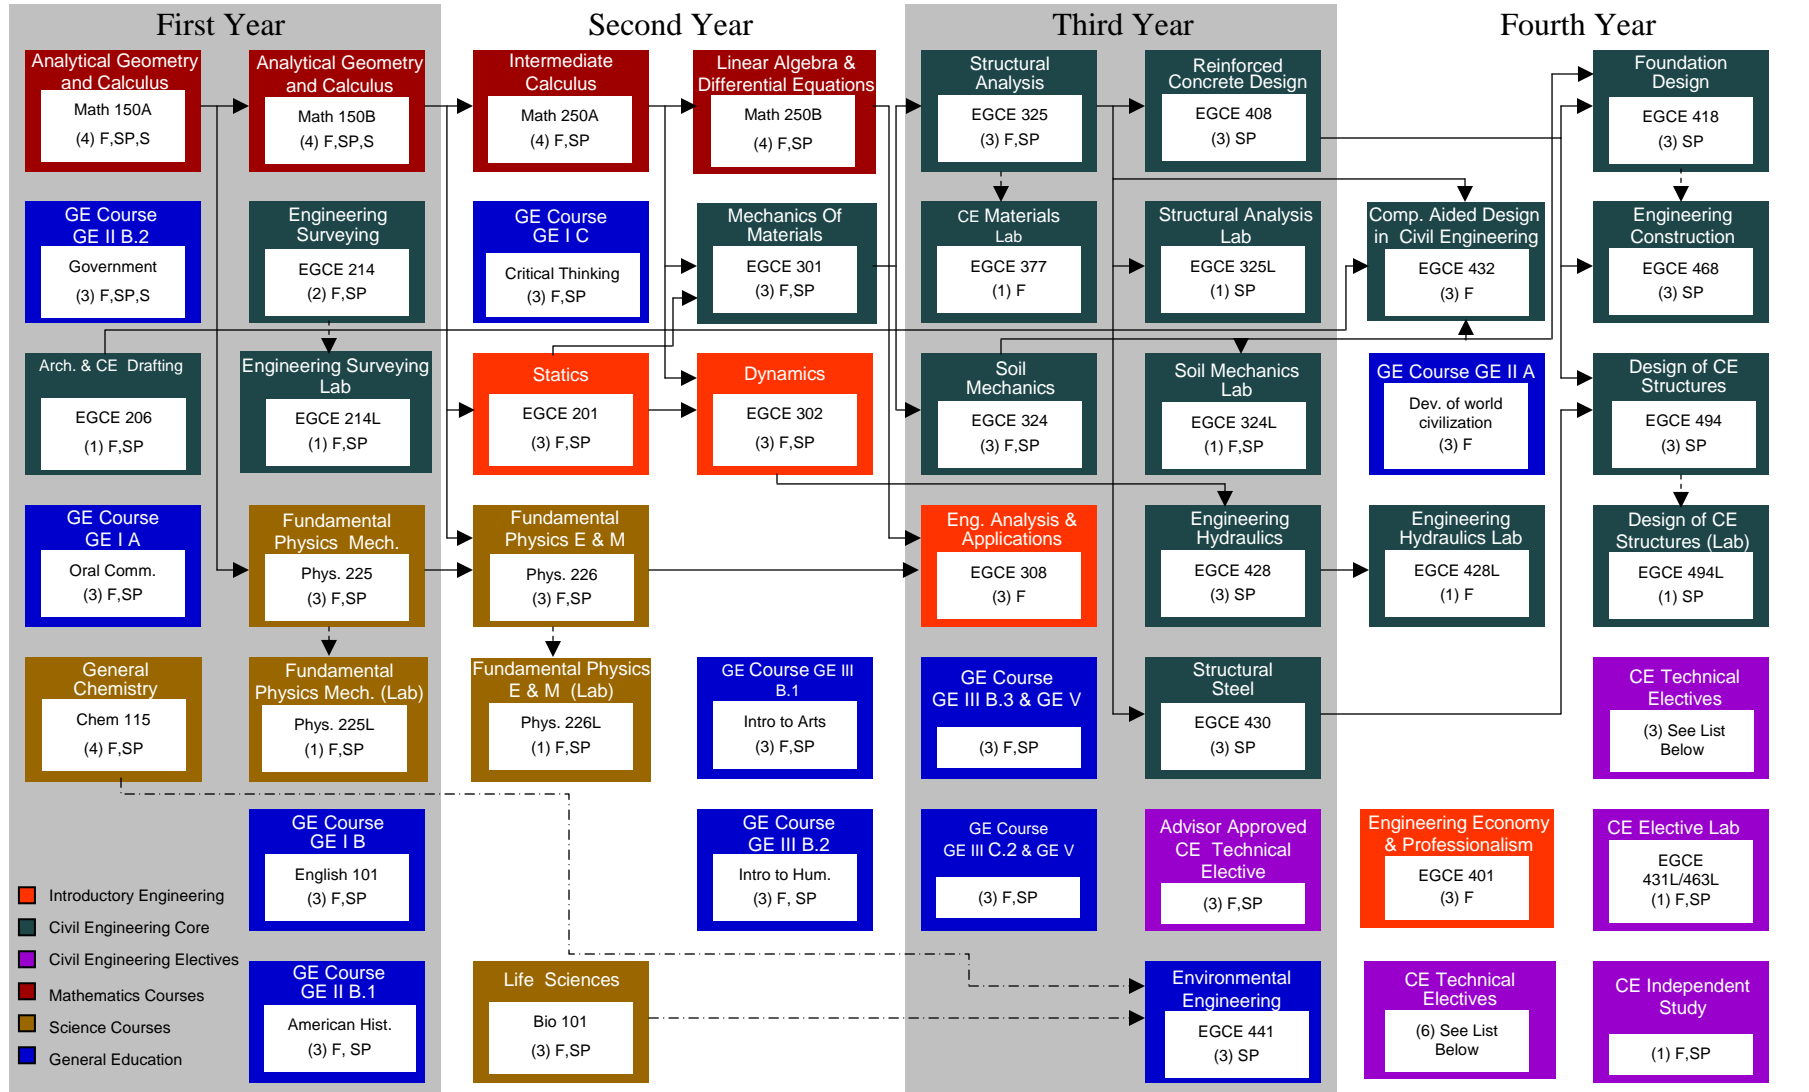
First Year

Analytical Geometry and Calculus
Math 150A
(4) F,SP,S

GE Course GE II B.2
Government
(3) F,SP,S

Arch. & CE Drafting
EGCE 206
(1) F,SP

GE Course GE I A
Oral Comm.
(3) F,SP

General Chemistry
Chem 115
(4) F,SP

Analytical Geometry and Calculus
Math 150B
(4) F,SP,S

Engineering Surveying
EGCE 214
(2) F,SP

Engineering Surveying Lab
EGCE 214L
(1) F,SP

Fundamental Physics Mech.
Phys. 225
(3) F,SP

Fundamental Physics Mech. (Lab)
Phys. 225L
(1) F,SP

GE Course GE I B
English 101
(3) F,SP

GE Course GE II B.1
American Hist.
(3) F, SP

Introductory Engineering
Civil Engineering Core
Civil Engineering Electives
Mathematics Courses
Science Courses
General Education

Second Year

Intermediate Calculus
Math 250A
(4) F,SP

GE Course GE I C
Critical Thinking
(3) F,SP

Statics
EGCE 201
(3) F,SP

Fundamental Physics E & M
Phys. 226
(3) F,SP

Fundamental Physics E & M (Lab)
Phys. 226L
(1) F,SP

Life Sciences
Bio 101
(3) F,SP

Linear Algebra & Differential Equations
Math 250B
(4) F,SP

Mechanics Of Materials
EGCE 301
(3) F,SP

Dynamics
EGCE 302
(3) F,SP

GE Course GE III B.1
Intro to Arts
(3) F,SP

GE Course GE III B.2
Intro to Hum.
(3) F, SP

Third Year

Structural Analysis
EGCE 325
(3) F,SP

CE Materials Lab
EGCE 377
(1) F

Soil Mechanics
EGCE 324
(3) F,SP

Eng. Analysis & Applications
EGCE 308
(3) F

GE Course GE III B.3 & GE V
(3) F,SP

GE Course GE III C.2 & GE V
(3) F,SP

Reinforced Concrete Design
EGCE 408
(3) SP

Structural Analysis Lab
EGCE 325L
(1) SP

Soil Mechanics Lab
EGCE 324L
(1) F,SP

Engineering Hydraulics
EGCE 428
(3) SP

Structural Steel
EGCE 430
(3) SP

Advisor Approved CE Technical Elective
(3) F,SP

Environmental Engineering
EGCE 441
(3) SP

Fourth Year

Comp. Aided Design in Civil Engineering
EGCE 432
(3) F

GE Course GE II A
Dev. of world civilization
(3) F

Engineering Hydraulics Lab
EGCE 428L
(1) F

Engineering Economy & Professionalism
EGCE 401
(3) F

CE Technical Electives
(6) See List Below

Foundation Design
EGCE 418
(3) SP

Engineering Construction
EGCE 468
(3) SP

Design of CE Structures
EGCE 494
(3) SP

Design of CE Structures (Lab)
EGCE 494L
(1) SP

CE Technical Electives
(3) See List Below

CE Elective Lab
EGCE 431L/463L
(1) F,SP

CE Independent Study
(1) F,SP